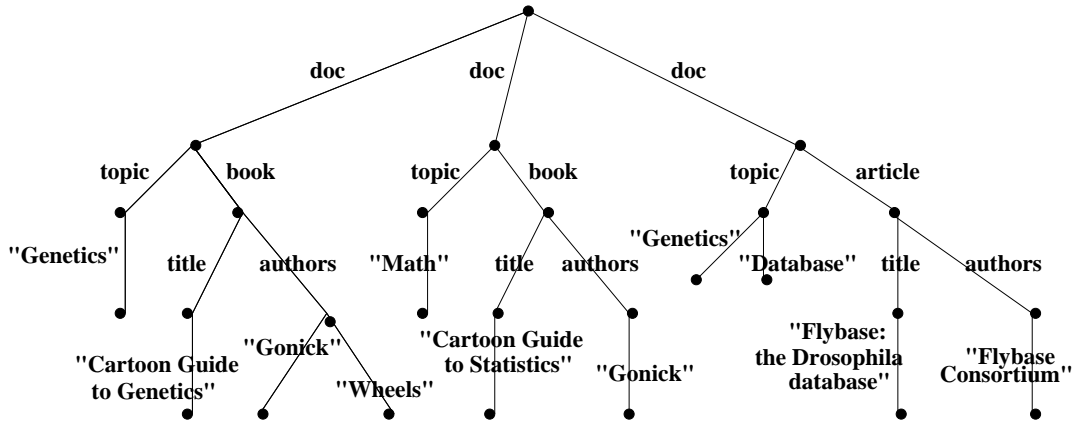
doc
doc
doc

topic
book
topic
book
topic
article

"Genetics"
title
authors
"Math"
title
authors
"Genetics"
"Database"
title
authors

"Cartoon Guide to Genetics"
"Gonick"
"Wheels"
"Cartoon Guide to Statistics"
"Gonick"
"Flybase: the Drosophila database"
"Flybase Consortium"